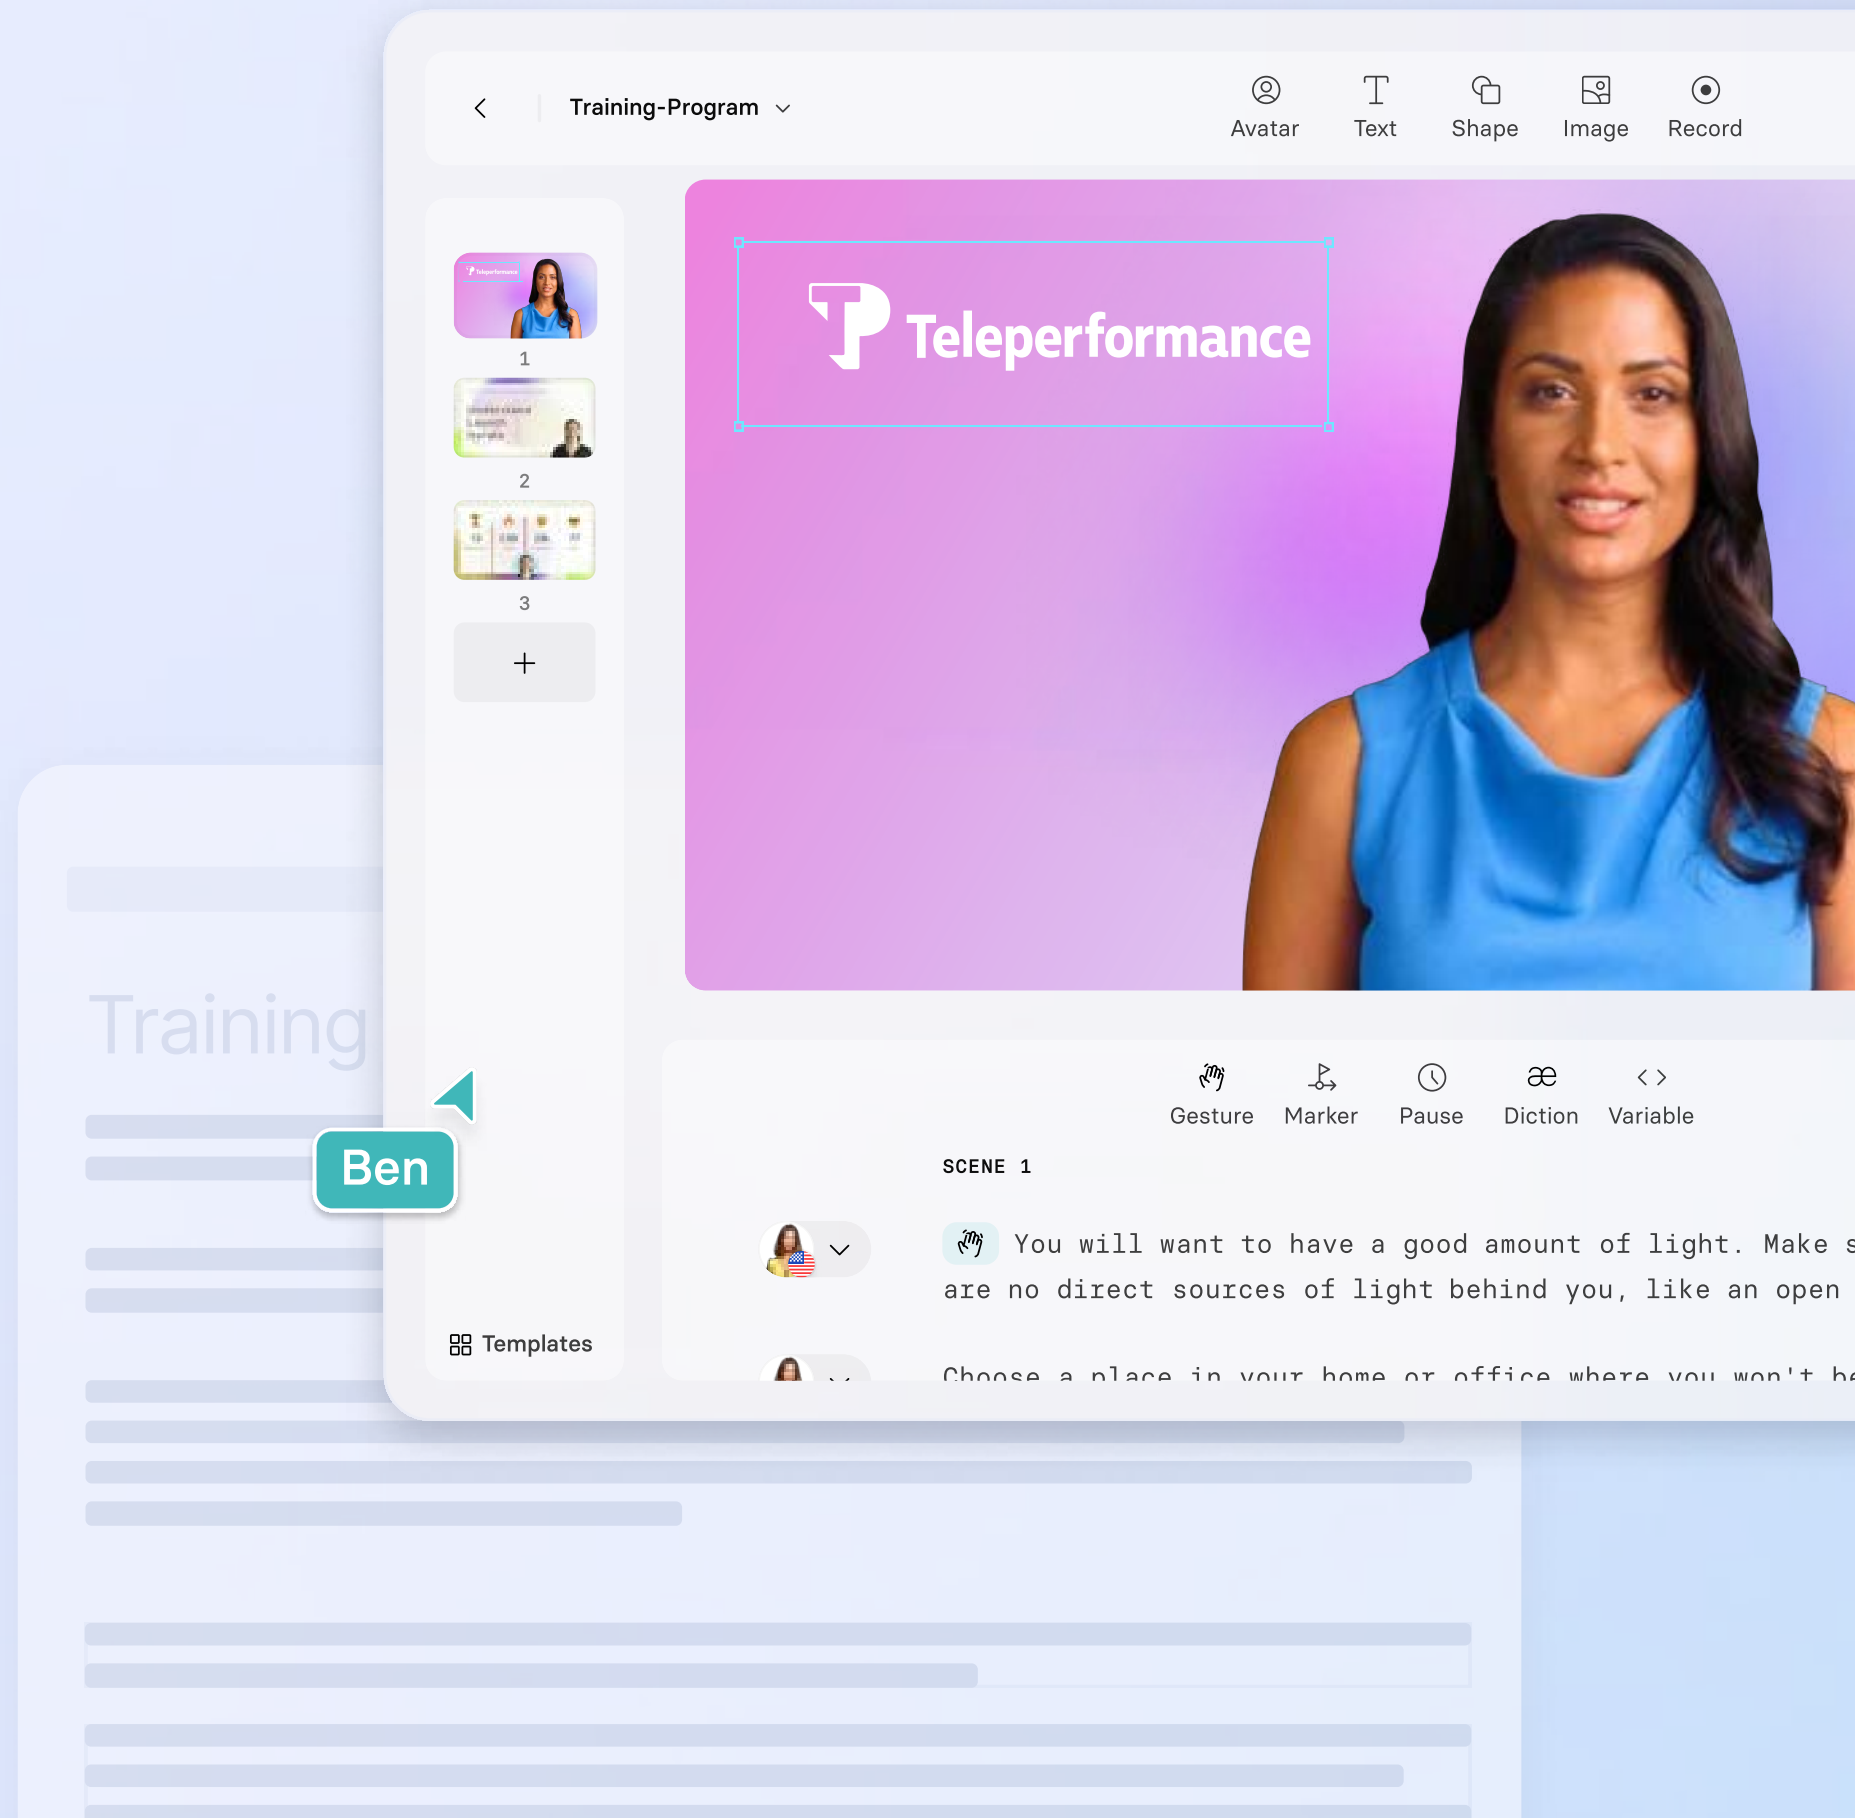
Training-Program

Avatar
Text
Shape
Image
Record

1
2
3
+

Teleperformance

Templates

Training

Ben

Gesture
Marker
Pause
Diction
Variable

SCENE 1

You will want to have a good amount of light. Make s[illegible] are no direct sources of light behind you, like an open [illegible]

Choose a place in your home or office where you won't be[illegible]